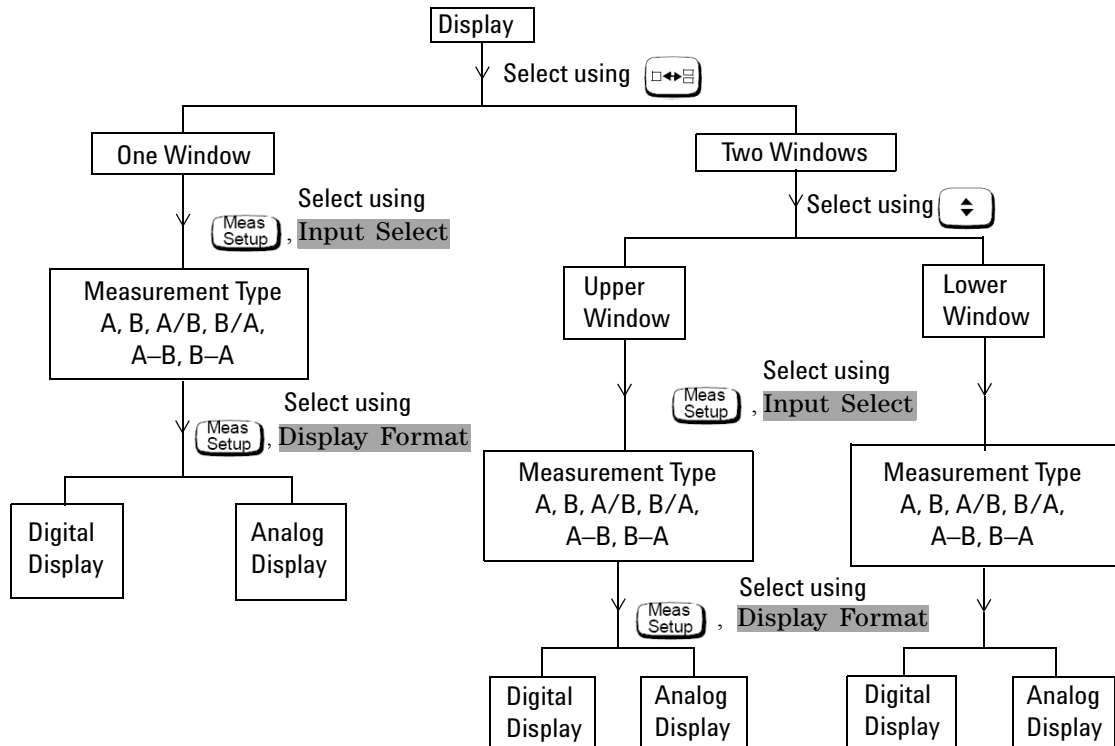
Display

Select using

One Window

Two Windows

Select using
Meas Setup, Input Select

Select using

Measurement Type
A, B, A/B, B/A, A–B, B–A

Upper Window

Lower Window

Select using
Meas Setup, Display Format

Select using
Meas Setup, Input Select

Digital Display

Analog Display

Measurement Type
A, B, A/B, B/A, A–B, B–A

Measurement Type
A, B, A/B, B/A, A–B, B–A

Select using
Meas Setup, Display Format

Digital Display

Analog Display

Digital Display

Analog Display